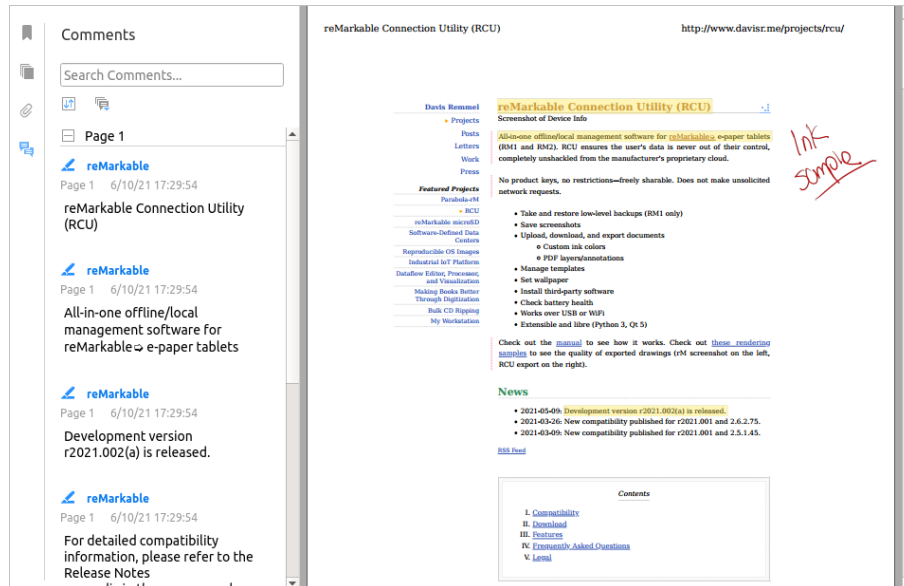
Comments

Search Comments...

Page 1

reMarkable
Page 1 6/10/21 17:29:54
reMarkable Connection Utility (RCU)

reMarkable
Page 1 6/10/21 17:29:54
All-in-one offline/local management software for reMarkable⇨ e-paper tablets

reMarkable
Page 1 6/10/21 17:29:54
Development version r2021.002(a) is released.

reMarkable
Page 1 6/10/21 17:29:54
For detailed compatibility information, please refer to the Release Notes

reMarkable Connection Utility (RCU) http://www.davisr.me/projects/rcu/

Davis Remmel
Projects
Posts
Letters
Work
Press

Featured Projects
Parabola-rM
RCU
reMarkable microSD
Software-Defined Data Centers
Reproducible OS Images
Industrial IoT Platform
Dataflow Editor, Processor, and Visualization
Making Books Better Through Digitization
Bulk CD Ripping
My Workstation

reMarkable Connection Utility (RCU)
Screenshot of Device Info

Ink Sample

All-in-one offline/local management software for reMarkable⇨ e-paper tablets (RM1 and RM2). RCU ensures the user's data is never out of their control, completely unshackled from the manufacturer's proprietary cloud.

No product keys, no restrictions—freely sharable. Does not make unsolicited network requests.

- Take and restore low-level backups (RM1 only)
- Save screenshots
- Upload, download, and export documents
  - Custom ink colors
  - PDF layers/annotations
- Manage templates
- Set wallpaper
- Install third-party software
- Check battery health
- Works over USB or WiFi
- Extensible and libre (Python 3, Qt 5)

Check out the manual to see how it works. Check out these rendering samples to see the quality of exported drawings (rM screenshot on the left, RCU export on the right).

News

- 2021-05-09: Development version r2021.002(a) is released.
- 2021-03-26: New compatibility published for r2021.001 and 2.6.2.75.
- 2021-03-09: New compatibility published for r2021.001 and 2.5.1.45.

RSS Feed

Contents
I. Compatibility
II. Download
III. Features
IV. Frequently Asked Questions
V. Legal